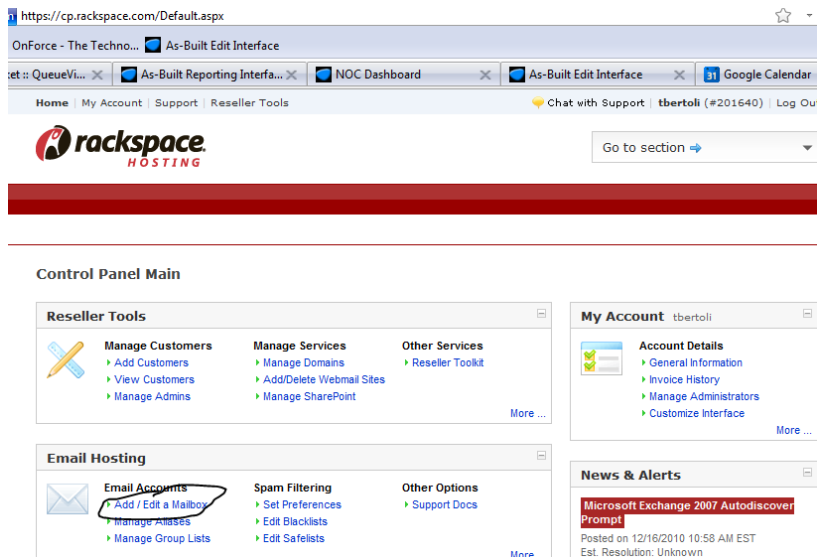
https://cp.rackspace.com/Default.aspx

OnForce - The Techno... As-Built Edit Interface

et :: QueueVi... As-Built Reporting Interfa... NOC Dashboard As-Built Edit Interface 31 Google Calendar

Home | My Account | Support | Reseller Tools

Chat with Support | tbertoli (#201640) | Log Out

rackspace HOSTING

Go to section

Control Panel Main

Reseller Tools

Manage Customers
Add Customers
View Customers
Manage Admins

Manage Services
Manage Domains
Add/Delete Webmail Sites
Manage SharePoint

Other Services
Reseller Toolkit

More ...

My Account tbertoli

Account Details
General Information
Invoice History
Manage Administrators
Customize Interface

More ...

Email Hosting

Email Accounts
Add / Edit a Mailbox
Manage Aliases
Manage Group Lists

Spam Filtering
Set Preferences
Edit Blacklists
Edit Safelists

Other Options
Support Docs

More

News & Alerts

Microsoft Exchange 2007 Autodiscover Prompt

Posted on 12/16/2010 10:58 AM EST
Est. Resolution: Unknown